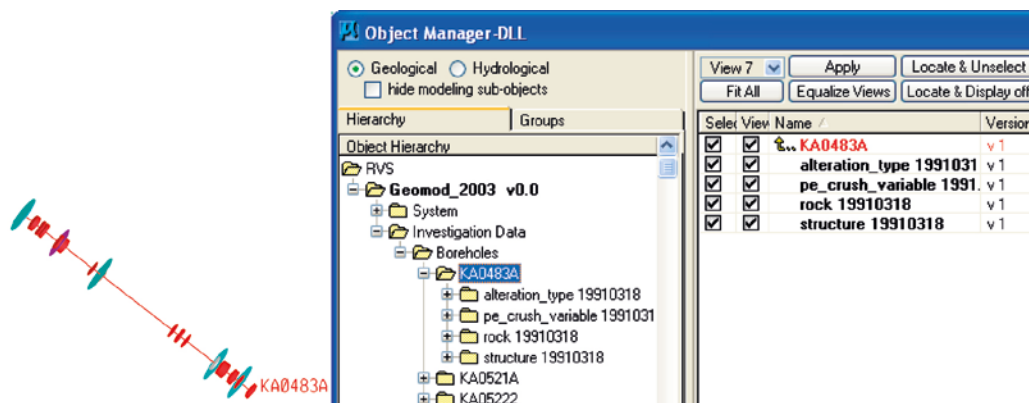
KA0483A

Object Manager-DLL

Geological Hydrological
hide modeling sub-objects

Hierarchy | Groups

Object Hierarchy
RVS
Geomod_2003 v0.0
System
Investigation Data
Boreholes
KA0483A
alteration_type 19910318
pe_crush_variable 1991031
rock 19910318
structure 19910318
KA0521A
KA05222

View 7 | Apply | Locate & Unselect
Fit All | Equalize Views | Locate & Display off

| Selec | View | Name | Version |
|---|---|---|---|
| ☑ | ☑ | KA0483A | v 1 |
| ☑ | ☑ | alteration_type 1991031 | v 1 |
| ☑ | ☑ | pe_crush_variable 1991. | v 1 |
| ☑ | ☑ | rock 19910318 | v 1 |
| ☑ | ☑ | structure 19910318 | v 1 |